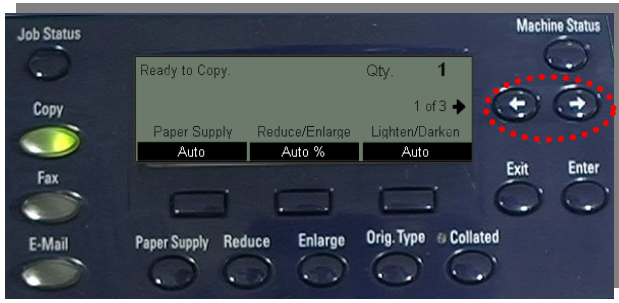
Job Status

Machine Status

Ready to Copy.

Qty. 1

1 of 3 →

| Paper Supply | Reduce/Enlarge | Lighten/Darken |
|---|---|---|
| Auto | Auto % | Auto |

Copy

Fax

Exit

Enter

E-Mail

Paper Supply

Reduce

Enlarge

Orig. Type

Collated